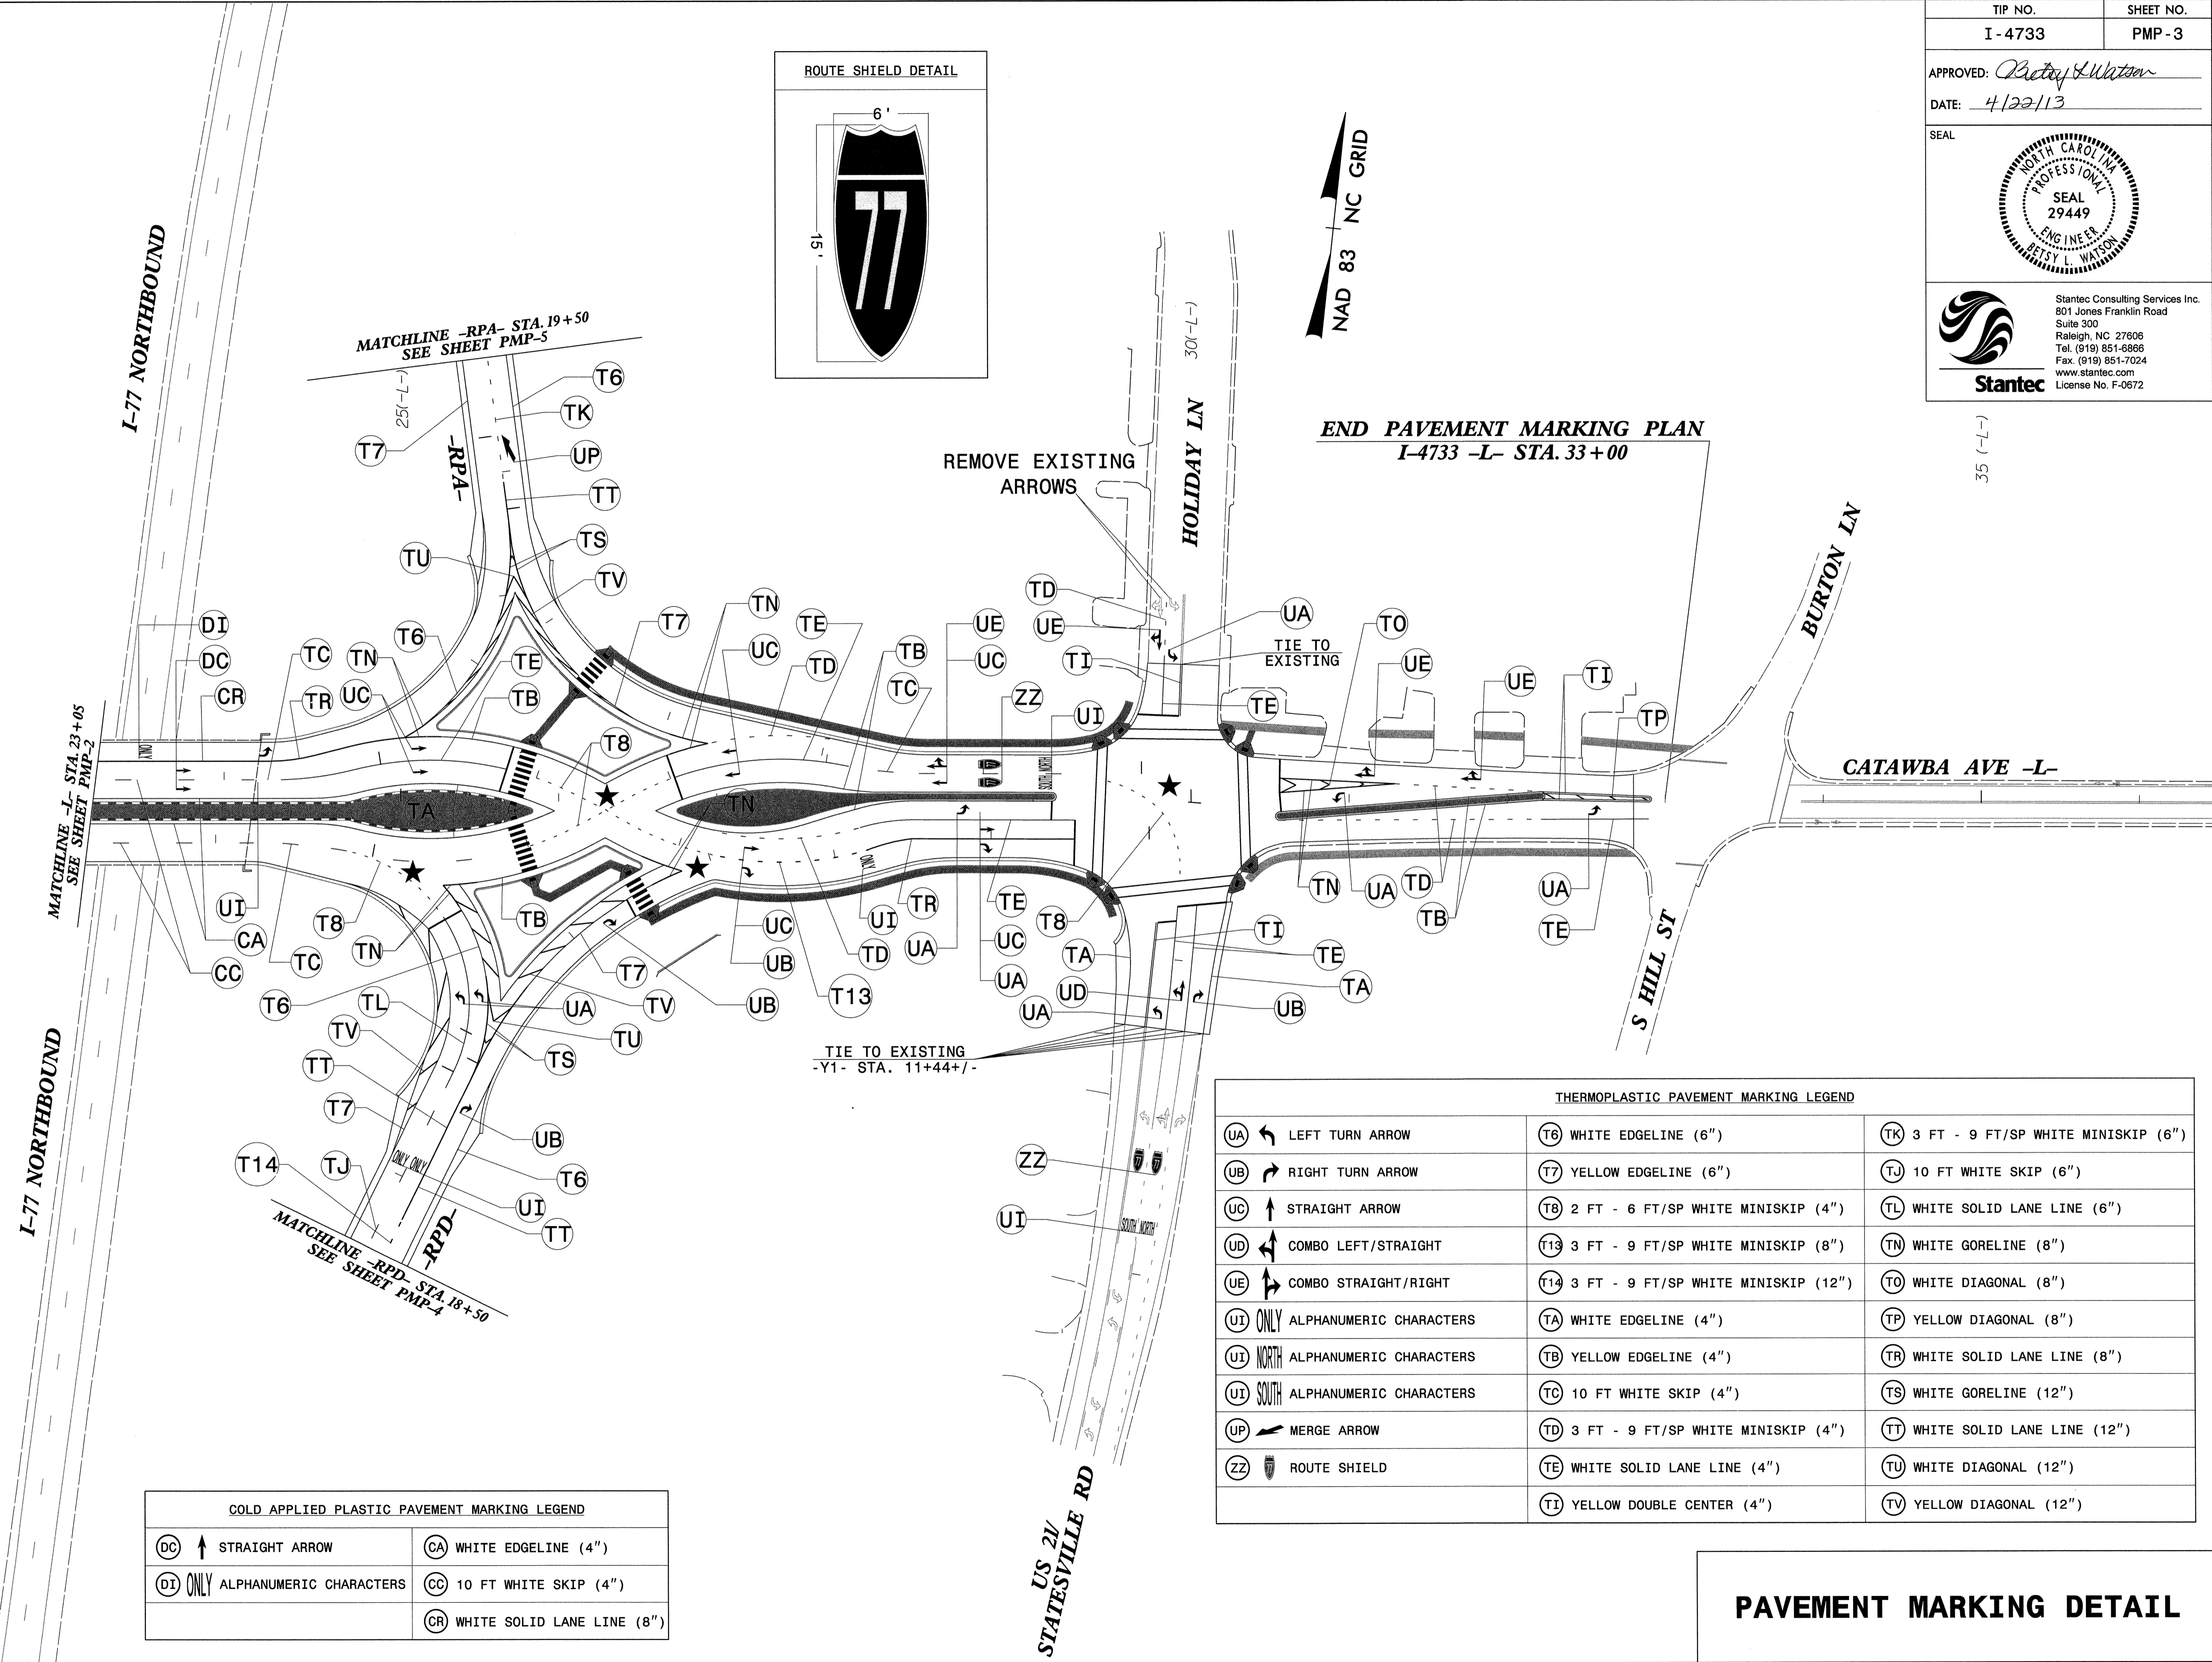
| TIP NO. | SHEET NO. |
|---|---|
| I-4733 | PMP-3 |

APPROVED: Betsy L Watson
DATE: 4/22/13

SEAL
NORTH CAROLINA PROFESSIONAL SEAL 29449 ENGINEER BETSY L. WATSON

Stantec
Stantec Consulting Services Inc.
801 Jones Franklin Road
Suite 300
Raleigh, NC 27606
Tel. (919) 851-6866
Fax. (919) 851-7024
www.stantec.com
License No. F-0672

ROUTE SHIELD DETAIL
6'
15'
77

NAD 83 NC GRID

I-77 NORTHBOUND

MATCHLINE -RPA- STA. 19+50
SEE SHEET PMP-5

25(-L-)

30(-L-)

35 (-L-)

-RPA-

HOLIDAY LN

REMOVE EXISTING ARROWS

END PAVEMENT MARKING PLAN
I-4733 -L- STA. 33+00

BURTON LN

TIE TO EXISTING

CATAWBA AVE -L-

MATCHLINE -L- STA. 23+05
SEE SHEET PMP-2

T6 TK T7 UP TT TS TU TV TN T7 TE UC TD TB TC UE UC ZZ UI TD UE TI UA TO UE UE TI TP TE DI DC CR TC TN T6 UC TR TE TB T8 TA TN ONLY SOUTH NORTH UI CA CC TC T8 TN TB UC UB TD T13 UI TR UA TE UC UA T8 TA UD UA TI TE TA UB TN UA TD TB UA TE T6 TL TV TT T7 T14 TJ UA TV TU TS UB T6 UI TT T7 ONLY ONLY

S HILL ST

TIE TO EXISTING
-Y1- STA. 11+44+/-

ZZ
UI
SOUTH NORTH

I-77 NORTHBOUND

MATCHLINE -RPD- STA. 18+50
SEE SHEET PMP-4

-RPD-

US 21/ STATESVILLE RD

THERMOPLASTIC PAVEMENT MARKING LEGEND

| | | |
|---|---|---|
| (UA) LEFT TURN ARROW | (T6) WHITE EDGELINE (6") | (TK) 3 FT - 9 FT/SP WHITE MINISKIP (6") |
| (UB) RIGHT TURN ARROW | (T7) YELLOW EDGELINE (6") | (TJ) 10 FT WHITE SKIP (6") |
| (UC) STRAIGHT ARROW | (T8) 2 FT - 6 FT/SP WHITE MINISKIP (4") | (TL) WHITE SOLID LANE LINE (6") |
| (UD) COMBO LEFT/STRAIGHT | (T13) 3 FT - 9 FT/SP WHITE MINISKIP (8") | (TN) WHITE GORELINE (8") |
| (UE) COMBO STRAIGHT/RIGHT | (T14) 3 FT - 9 FT/SP WHITE MINISKIP (12") | (TO) WHITE DIAGONAL (8") |
| (UI) ONLY ALPHANUMERIC CHARACTERS | (TA) WHITE EDGELINE (4") | (TP) YELLOW DIAGONAL (8") |
| (UI) NORTH ALPHANUMERIC CHARACTERS | (TB) YELLOW EDGELINE (4") | (TR) WHITE SOLID LANE LINE (8") |
| (UI) SOUTH ALPHANUMERIC CHARACTERS | (TC) 10 FT WHITE SKIP (4") | (TS) WHITE GORELINE (12") |
| (UP) MERGE ARROW | (TD) 3 FT - 9 FT/SP WHITE MINISKIP (4") | (TT) WHITE SOLID LANE LINE (12") |
| (ZZ) ROUTE SHIELD | (TE) WHITE SOLID LANE LINE (4") | (TU) WHITE DIAGONAL (12") |
| | (TI) YELLOW DOUBLE CENTER (4") | (TV) YELLOW DIAGONAL (12") |

COLD APPLIED PLASTIC PAVEMENT MARKING LEGEND

| | |
|---|---|
| (DC) STRAIGHT ARROW | (CA) WHITE EDGELINE (4") |
| (DI) ONLY ALPHANUMERIC CHARACTERS | (CC) 10 FT WHITE SKIP (4") |
| | (CR) WHITE SOLID LANE LINE (8") |

PAVEMENT MARKING DETAIL